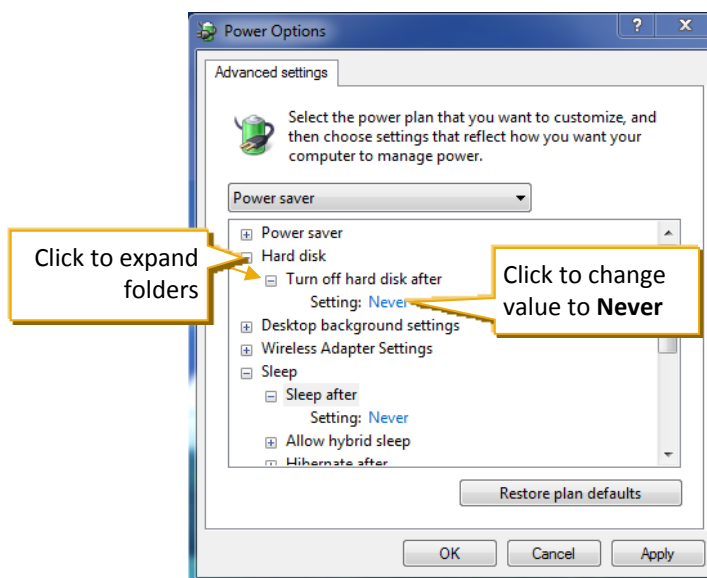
Power Options

?

X

Advanced settings

Select the power plan that you want to customize, and then choose settings that reflect how you want your computer to manage power.

Power saver

Power saver

Hard disk

Turn off hard disk after

Setting: Never

Desktop background settings

Wireless Adapter Settings

Sleep

Sleep after

Setting: Never

Allow hybrid sleep

Hibernate after

Click to expand folders

Click to change value to **Never**

Restore plan defaults

OK

Cancel

Apply